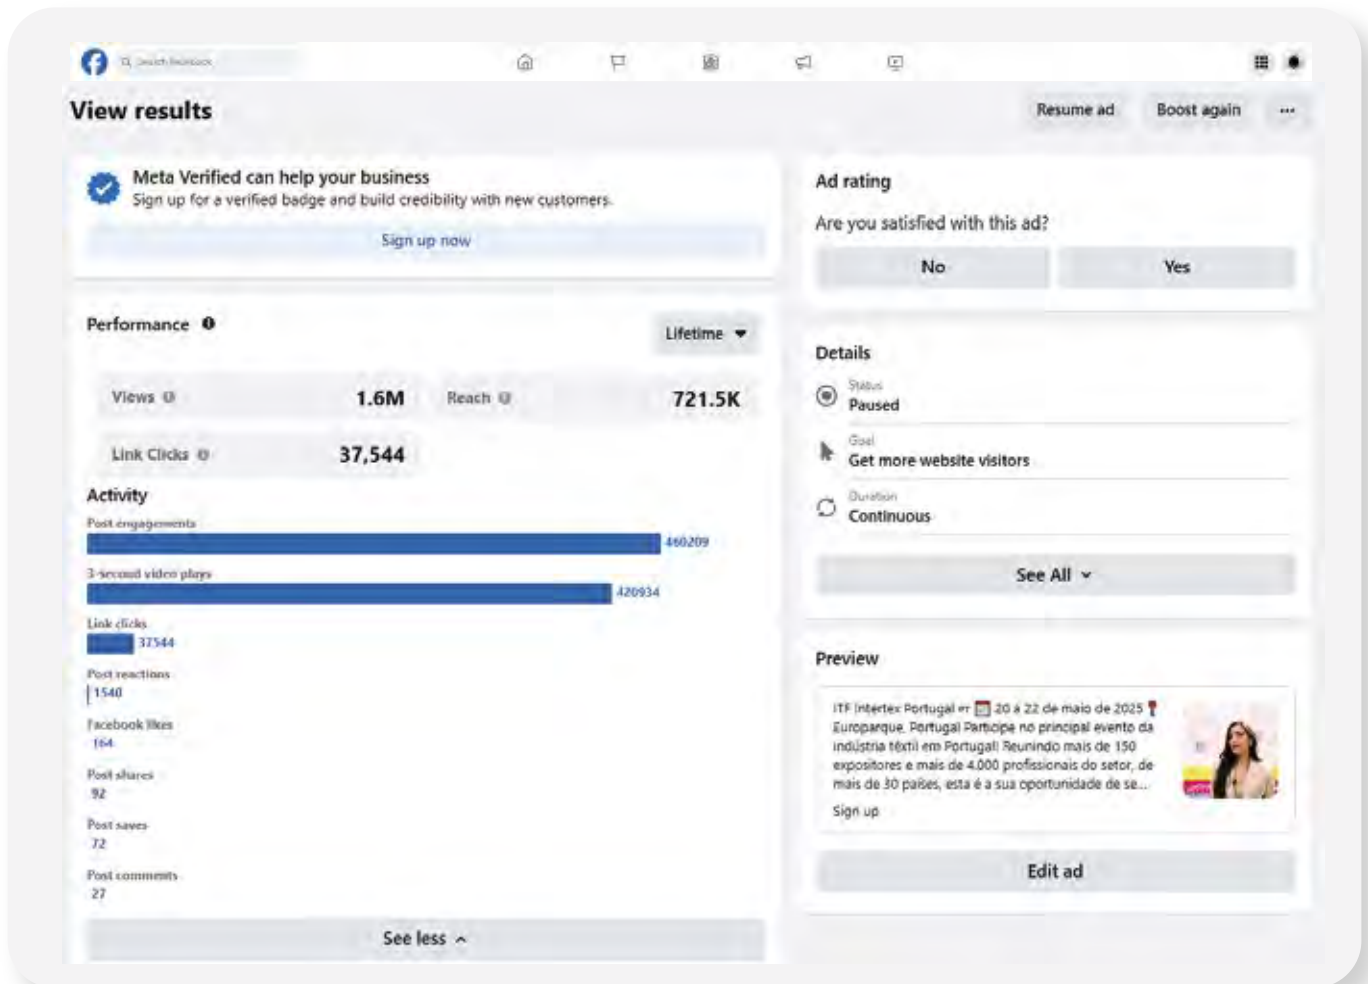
Search Facebook

View results

Resume ad

Boost again

...

Meta Verified can help your business
Sign up for a verified badge and build credibility with new customers.

Sign up now

Ad rating

Are you satisfied with this ad?

No

Yes

Performance

Lifetime

Views 1.6M

Reach 721.5K

Link Clicks 37,544

Activity

Post engagements
460209

3-second video plays
420934

Link clicks
37544

Post reactions
1540

Facebook likes
164

Post shares
92

Post saves
72

Post comments
27

See less

Details

Status
Paused

Goal
Get more website visitors

Duration
Continuous

See All

Preview

ITF Intertex Portugal 20 a 22 de maio de 2025 Europarque, Portugal Participe no principal evento da indústria têxtil em Portugal! Reunindo mais de 150 expositores e mais de 4.000 profissionais do setor, de mais de 30 países, esta é a sua oportunidade de se...

Sign up

Edit ad